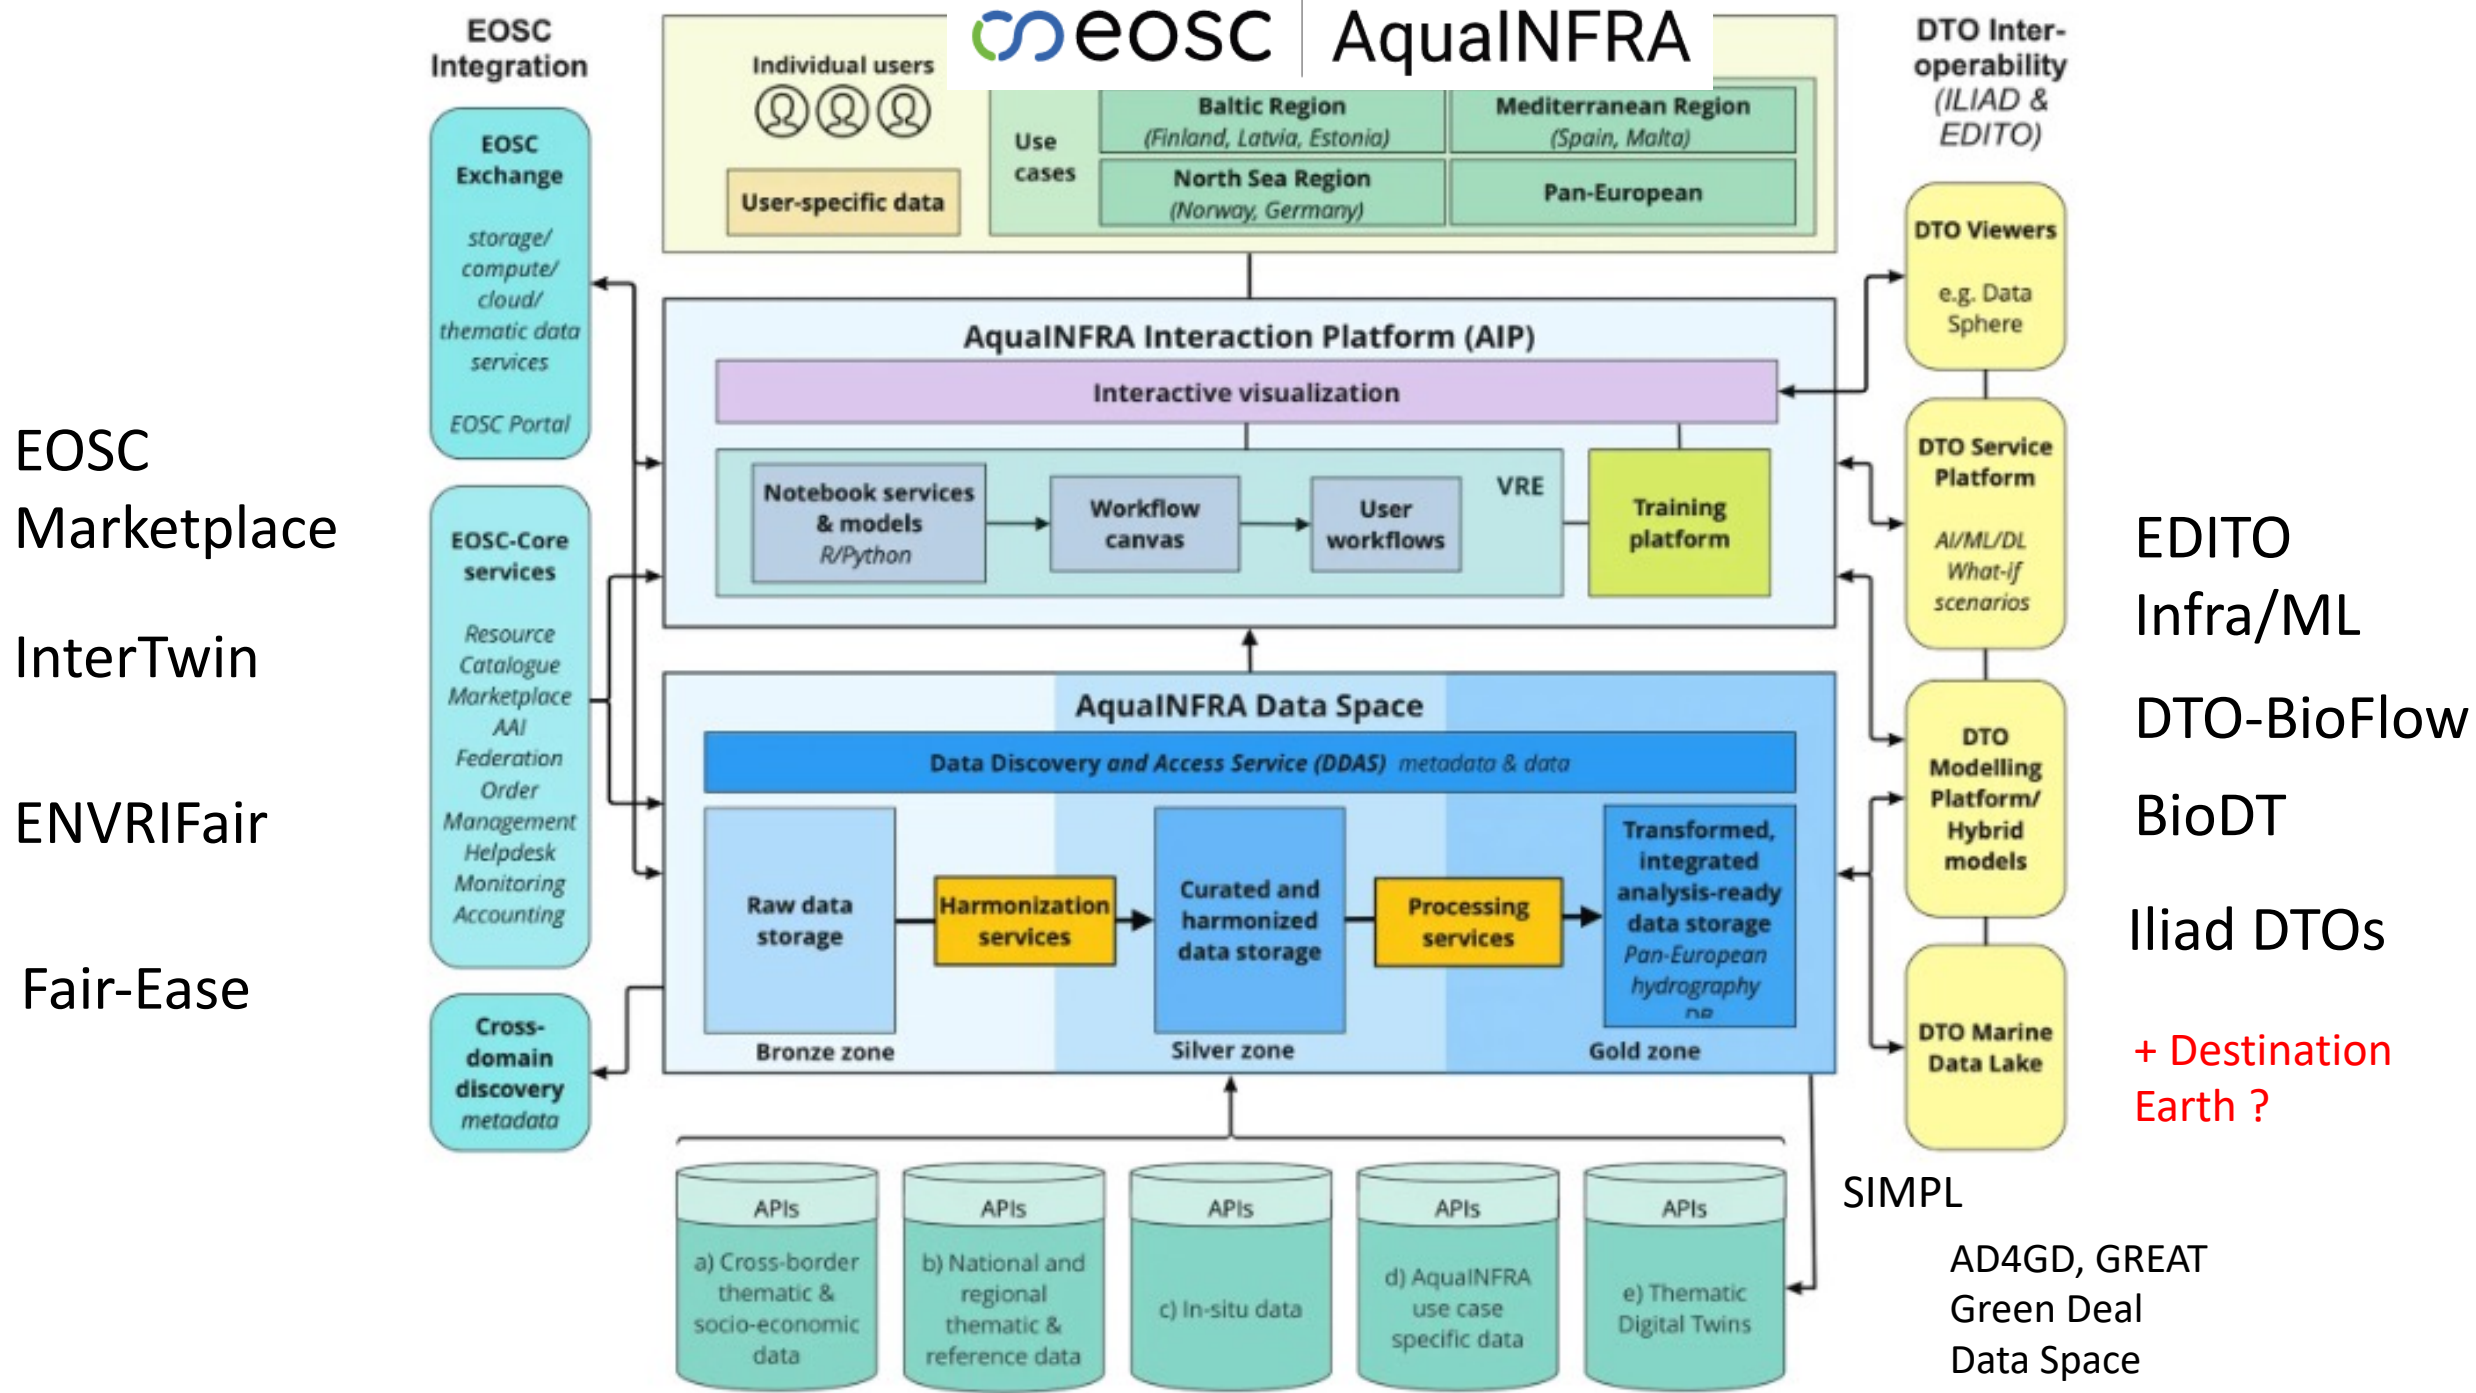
eosc AquaINFRA

EOSC Integration

Individual users

User-specific data

Use cases

Baltic Region (Finland, Latvia, Estonia)

Mediterranean Region (Spain, Malta)

North Sea Region (Norway, Germany)

Pan-European

DTO Inter-operability (ILIAD & EDITO)

EOSC Exchange

storage/ compute/ cloud/ thematic data services

EOSC Portal

EOSC Marketplace

InterTwin

ENVRIFair

Fair-Ease

EOSC-Core services

Resource Catalogue Marketplace AAI Federation Order Management Helpdesk Monitoring Accounting

Cross-domain discovery metadata

AquaINFRA Interaction Platform (AIP)

Interactive visualization

Notebook services & models R/Python

Workflow canvas

User workflows

VRE

Training platform

AquaINFRA Data Space

Data Discovery and Access Service (DDAS) metadata & data

Raw data storage

Harmonization services

Curated and harmonized data storage

Processing services

Transformed, integrated analysis-ready data storage Pan-European hydrography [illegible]

Bronze zone

Silver zone

Gold zone

DTO Viewers

e.g. Data Sphere

DTO Service Platform

AI/ML/DL What-if scenarios

DTO Modelling Platform/ Hybrid models

DTO Marine Data Lake

EDITO Infra/ML

DTO-BioFlow

BioDT

Iliad DTOs

+ Destination Earth ?

APIs

a) Cross-border thematic & socio-economic data

APIs

b) National and regional thematic & reference data

APIs

c) In-situ data

APIs

d) AquaINFRA use case specific data

APIs

e) Thematic Digital Twins

SIMPL

AD4GD, GREAT Green Deal Data Space